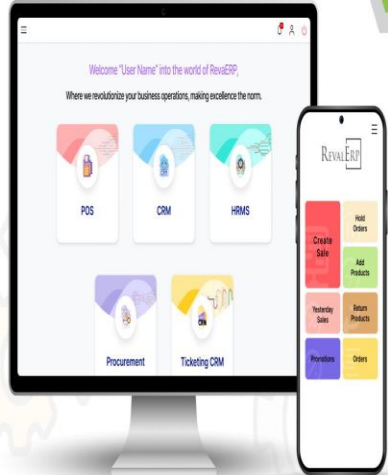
Welcome "User Name" into the world of RevaERP,

Where we revolutionize your business operations, making excellence the norm.

POS

CRM

HRMS

Procurement

Ticketing CRM

RevaERP

Create Sale

Hold Orders

Add Products

Yesterday Sales

Return Products

Promotions

Orders